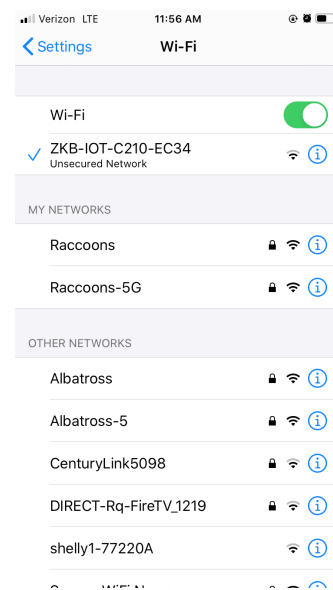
Verizon LTE 11:56 AM

Settings Wi-Fi

Wi-Fi

✓ ZKB-IOT-C210-EC34
Unsecured Network

MY NETWORKS

Raccoons

Raccoons-5G

OTHER NETWORKS

Albatross

Albatross-5

CenturyLink5098

DIRECT-Rq-FireTV_1219

shelly1-77220A

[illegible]